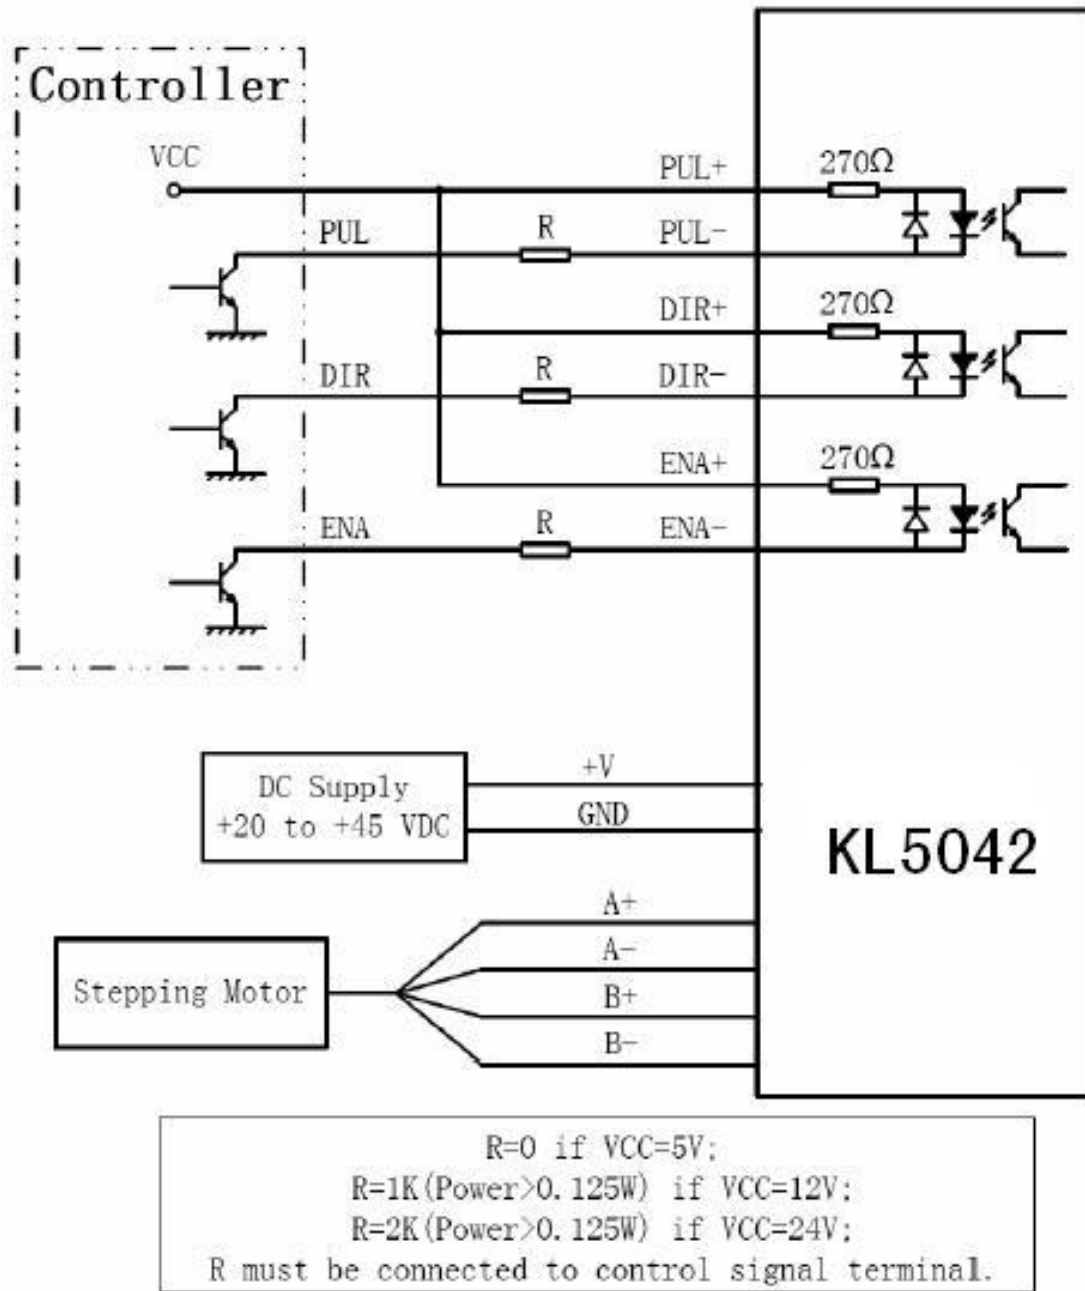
Controller

VCC

PUL

DIR

ENA

R

R

R

PUL+

PUL-

DIR+

DIR-

ENA+

ENA-

270Ω

270Ω

270Ω

DC Supply +20 to +45 VDC

+V

GND

KL5042

Stepping Motor

A+

A-

B+

B-

R=0 if VCC=5V;
R=1K(Power>0.125W) if VCC=12V;
R=2K(Power>0.125W) if VCC=24V;
R must be connected to control signal terminal.